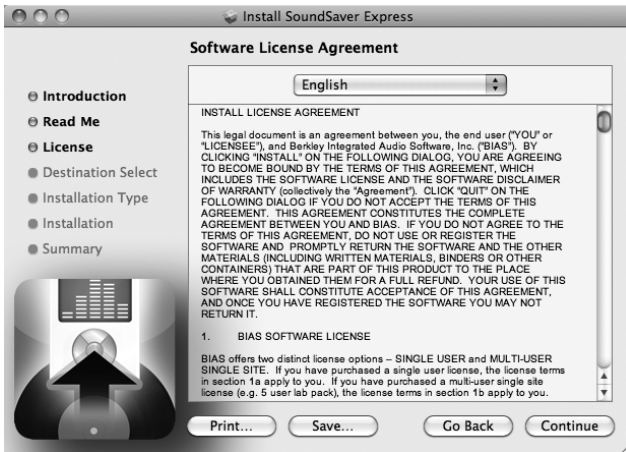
Install SoundSaver Express

Software License Agreement

English

Introduction
Read Me
License
Destination Select
Installation Type
Installation
Summary

INSTALL LICENSE AGREEMENT

This legal document is an agreement between you, the end user ("YOU" or "LICENSEE"), and Berkley Integrated Audio Software, Inc. ("BIAS"). BY CLICKING "INSTALL" ON THE FOLLOWING DIALOG, YOU ARE AGREEING TO BECOME BOUND BY THE TERMS OF THIS AGREEMENT, WHICH INCLUDES THE SOFTWARE LICENSE AND THE SOFTWARE DISCLAIMER OF WARRANTY (collectively the "Agreement"). CLICK "QUIT" ON THE FOLLOWING DIALOG IF YOU DO NOT ACCEPT THE TERMS OF THIS AGREEMENT. THIS AGREEMENT CONSTITUTES THE COMPLETE AGREEMENT BETWEEN YOU AND BIAS. IF YOU DO NOT AGREE TO THE TERMS OF THIS AGREEMENT, DO NOT USE OR REGISTER THE SOFTWARE AND PROMPTLY RETURN THE SOFTWARE AND THE OTHER MATERIALS (INCLUDING WRITTEN MATERIALS, BINDERS OR OTHER CONTAINERS) THAT ARE PART OF THIS PRODUCT TO THE PLACE WHERE YOU OBTAINED THEM FOR A FULL REFUND. YOUR USE OF THIS SOFTWARE SHALL CONSTITUTE ACCEPTANCE OF THIS AGREEMENT, AND ONCE YOU HAVE REGISTERED THE SOFTWARE YOU MAY NOT RETURN IT.

1. BIAS SOFTWARE LICENSE

BIAS offers two distinct license options – SINGLE USER and MULTI-USER SINGLE SITE. If you have purchased a single user license, the license terms in section 1a apply to you. If you have purchased a multi-user single site license (e.g. 5 user lab pack), the license terms in section 1b apply to you.

Print... Save... Go Back Continue